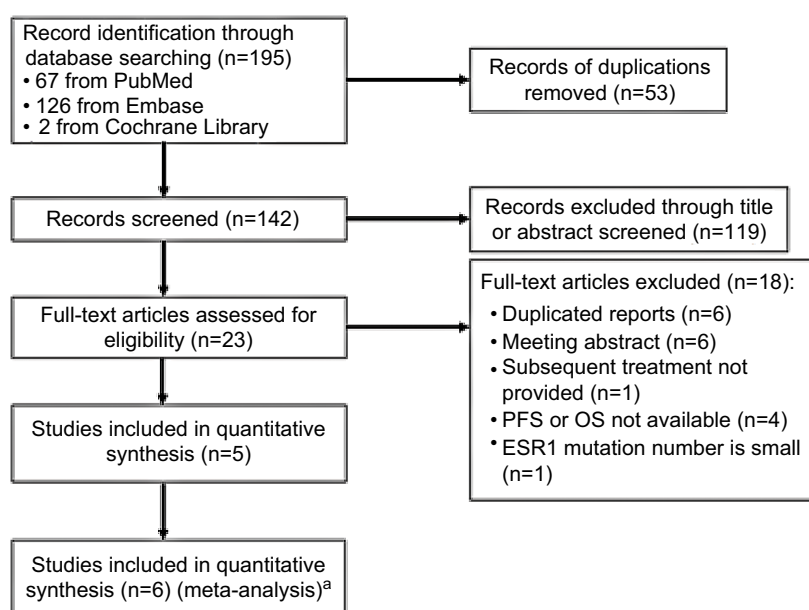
Record identification through database searching (n=195)
• 67 from PubMed
• 126 from Embase
• 2 from Cochrane Library

Records of duplications removed (n=53)

Records screened (n=142)

Records excluded through title or abstract screened (n=119)

Full-text articles assessed for eligibility (n=23)

Full-text articles excluded (n=18):
• Duplicated reports (n=6)
• Meeting abstract (n=6)
• Subsequent treatment not provided (n=1)
• PFS or OS not available (n=4)
• ESR1 mutation number is small (n=1)

Studies included in quantitative synthesis (n=5)

Studies included in quantitative synthesis (n=6) (meta-analysis)$^a$